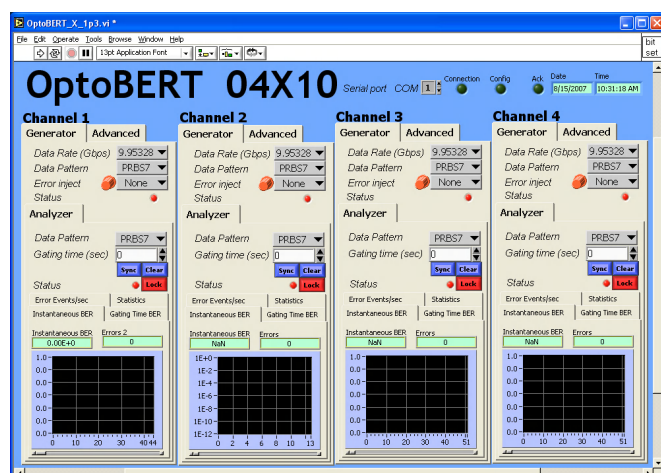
OptoBERT_X_1p3.vi *

File Edit Operate Tools Browse Window Help

13pt Application Font

bit
set

OptoBERT 04X10

Serial port COM 1

Connection Config Ack Date 8/15/2007 Time 10:31:18 AM

Channel 1
Generator Advanced
Data Rate (Gbps) 9.95328
Data Pattern PRBS7
Error inject None
Status
Analyzer
Data Pattern PRBS7
Gating time (sec) 0
Sync Clear
Status Lock
Error Events/sec Statistics
Instantaneous BER Gating Time BER
Instantaneous BER 0.00E+0
Errors 2 0
1.0
0.0
0.0
0.0
0.0
0.0
0 10 20 30 40 44

Channel 2
Generator Advanced
Data Rate (Gbps) 9.95328
Data Pattern PRBS7
Error inject None
Status
Analyzer
Data Pattern PRBS7
Gating time (sec) 0
Sync Clear
Status Lock
Error Events/sec Statistics
Instantaneous BER Gating Time BER
Instantaneous BER NaN
Errors 0
1E+0
1E-2
1E-4
1E-6
1E-8
1E-10
1E-12
0 2 4 6 8 10 13

Channel 3
Generator Advanced
Data Rate (Gbps) 9.95328
Data Pattern PRBS7
Error inject None
Status
Analyzer
Data Pattern PRBS7
Gating time (sec) 0
Sync Clear
Status Lock
Error Events/sec Statistics
Instantaneous BER Gating Time BER
Instantaneous BER NaN
Errors 0
1.0
0.0
0.0
0.0
0.0
0.0
0 10 20 30 40 51

Channel 4
Generator Advanced
Data Rate (Gbps) 9.95328
Data Pattern PRBS7
Error inject None
Status
Analyzer
Data Pattern PRBS7
Gating time (sec) 0
Sync Clear
Status Lock
Error Events/sec Statistics
Instantaneous BER Gating Time BER
Instantaneous BER NaN
Errors 0
1.0
0.0
0.0
0.0
0.0
0.0
0 10 20 30 40 51